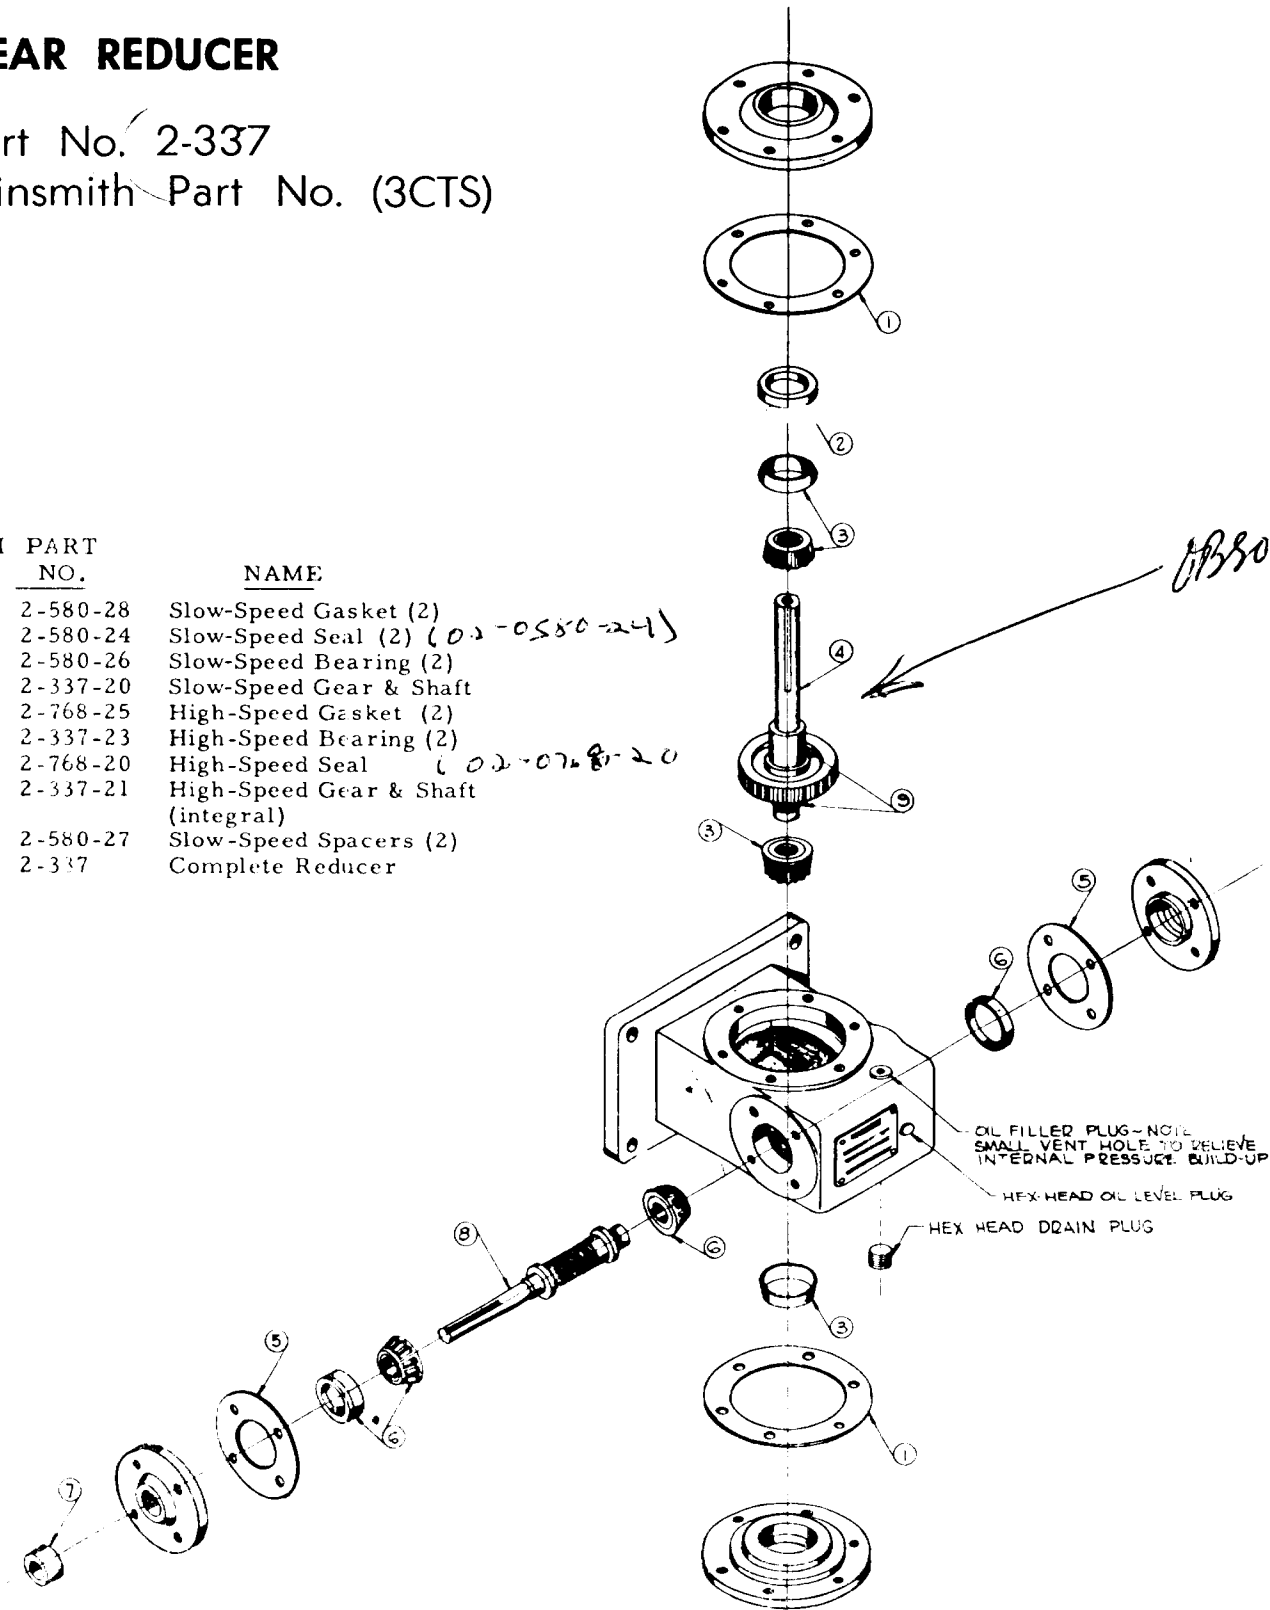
EAR REDUCER

rt No. 2-337
insmith Part No. (3CTS)

| I PART NO. | NAME |
|---|---|
| 2-580-28 | Slow-Speed Gasket (2) |
| 2-580-24 | Slow-Speed Seal (2) (02-0580-24) |
| 2-580-26 | Slow-Speed Bearing (2) |
| 2-337-20 | Slow-Speed Gear & Shaft |
| 2-768-25 | High-Speed Gasket (2) |
| 2-337-23 | High-Speed Bearing (2) |
| 2-768-20 | High-Speed Seal (02-0768-20 |
| 2-337-21 | High-Speed Gear & Shaft (integral) |
| 2-580-27 | Slow-Speed Spacers (2) |
| 2-337 | Complete Reducer |

OB80

1
2
3
3
4
9
3
5
6
OIL FILLER PLUG - NOTE SMALL VENT HOLE TO RELIEVE INTERNAL PRESSURE BUILD-UP
HEX-HEAD OIL LEVEL PLUG
HEX HEAD DRAIN PLUG
8
6
3
5
6
1
7